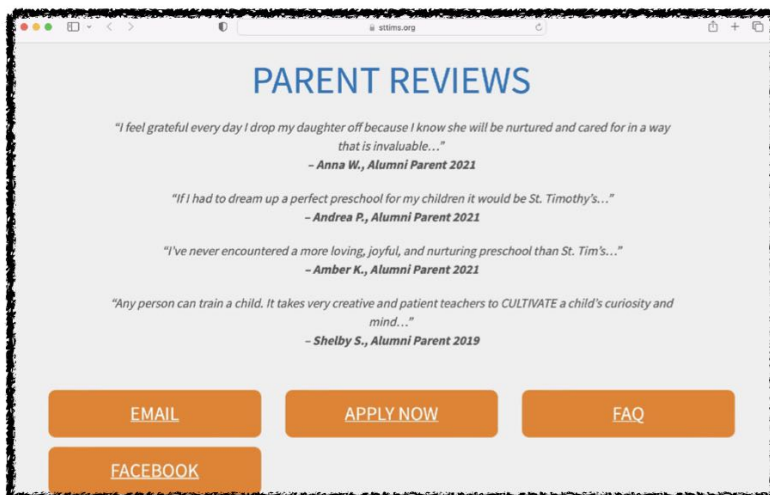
sttims.org

PARENT REVIEWS

"I feel grateful every day I drop my daughter off because I know she will be nurtured and cared for in a way that is invaluable…"
– Anna W., Alumni Parent 2021

"If I had to dream up a perfect preschool for my children it would be St. Timothy's…"
– Andrea P., Alumni Parent 2021

"I've never encountered a more loving, joyful, and nurturing preschool than St. Tim's…"
– Amber K., Alumni Parent 2021

"Any person can train a child. It takes very creative and patient teachers to CULTIVATE a child's curiosity and mind…"
– Shelby S., Alumni Parent 2019

EMAIL

APPLY NOW

FAQ

FACEBOOK